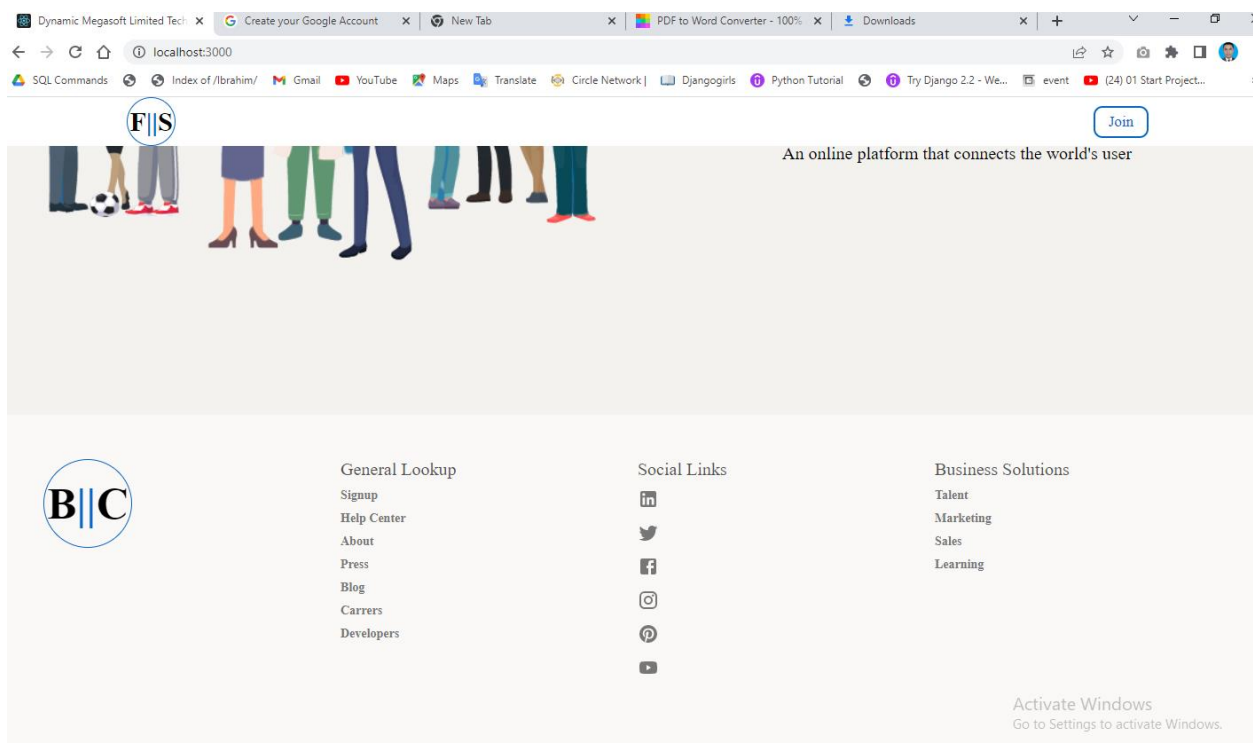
Dynamic Megasoft Limited Tech ×
Create your Google Account ×
New Tab ×
PDF to Word Converter - 100% ×
Downloads ×
+

localhost:3000

SQL Commands
Index of /Ibrahim/
Gmail
YouTube
Maps
Translate
Circle Network |
Djangogirls
Python Tutorial
Try Django 2.2 - We...
event
(24) 01 Start Project...

F||S

Join

An online platform that connects the world's user

B||C

General Lookup
Signup
Help Center
About
Press
Blog
Carrers
Developers

Social Links

Business Solutions
Talent
Marketing
Sales
Learning

Activate Windows
Go to Settings to activate Windows.